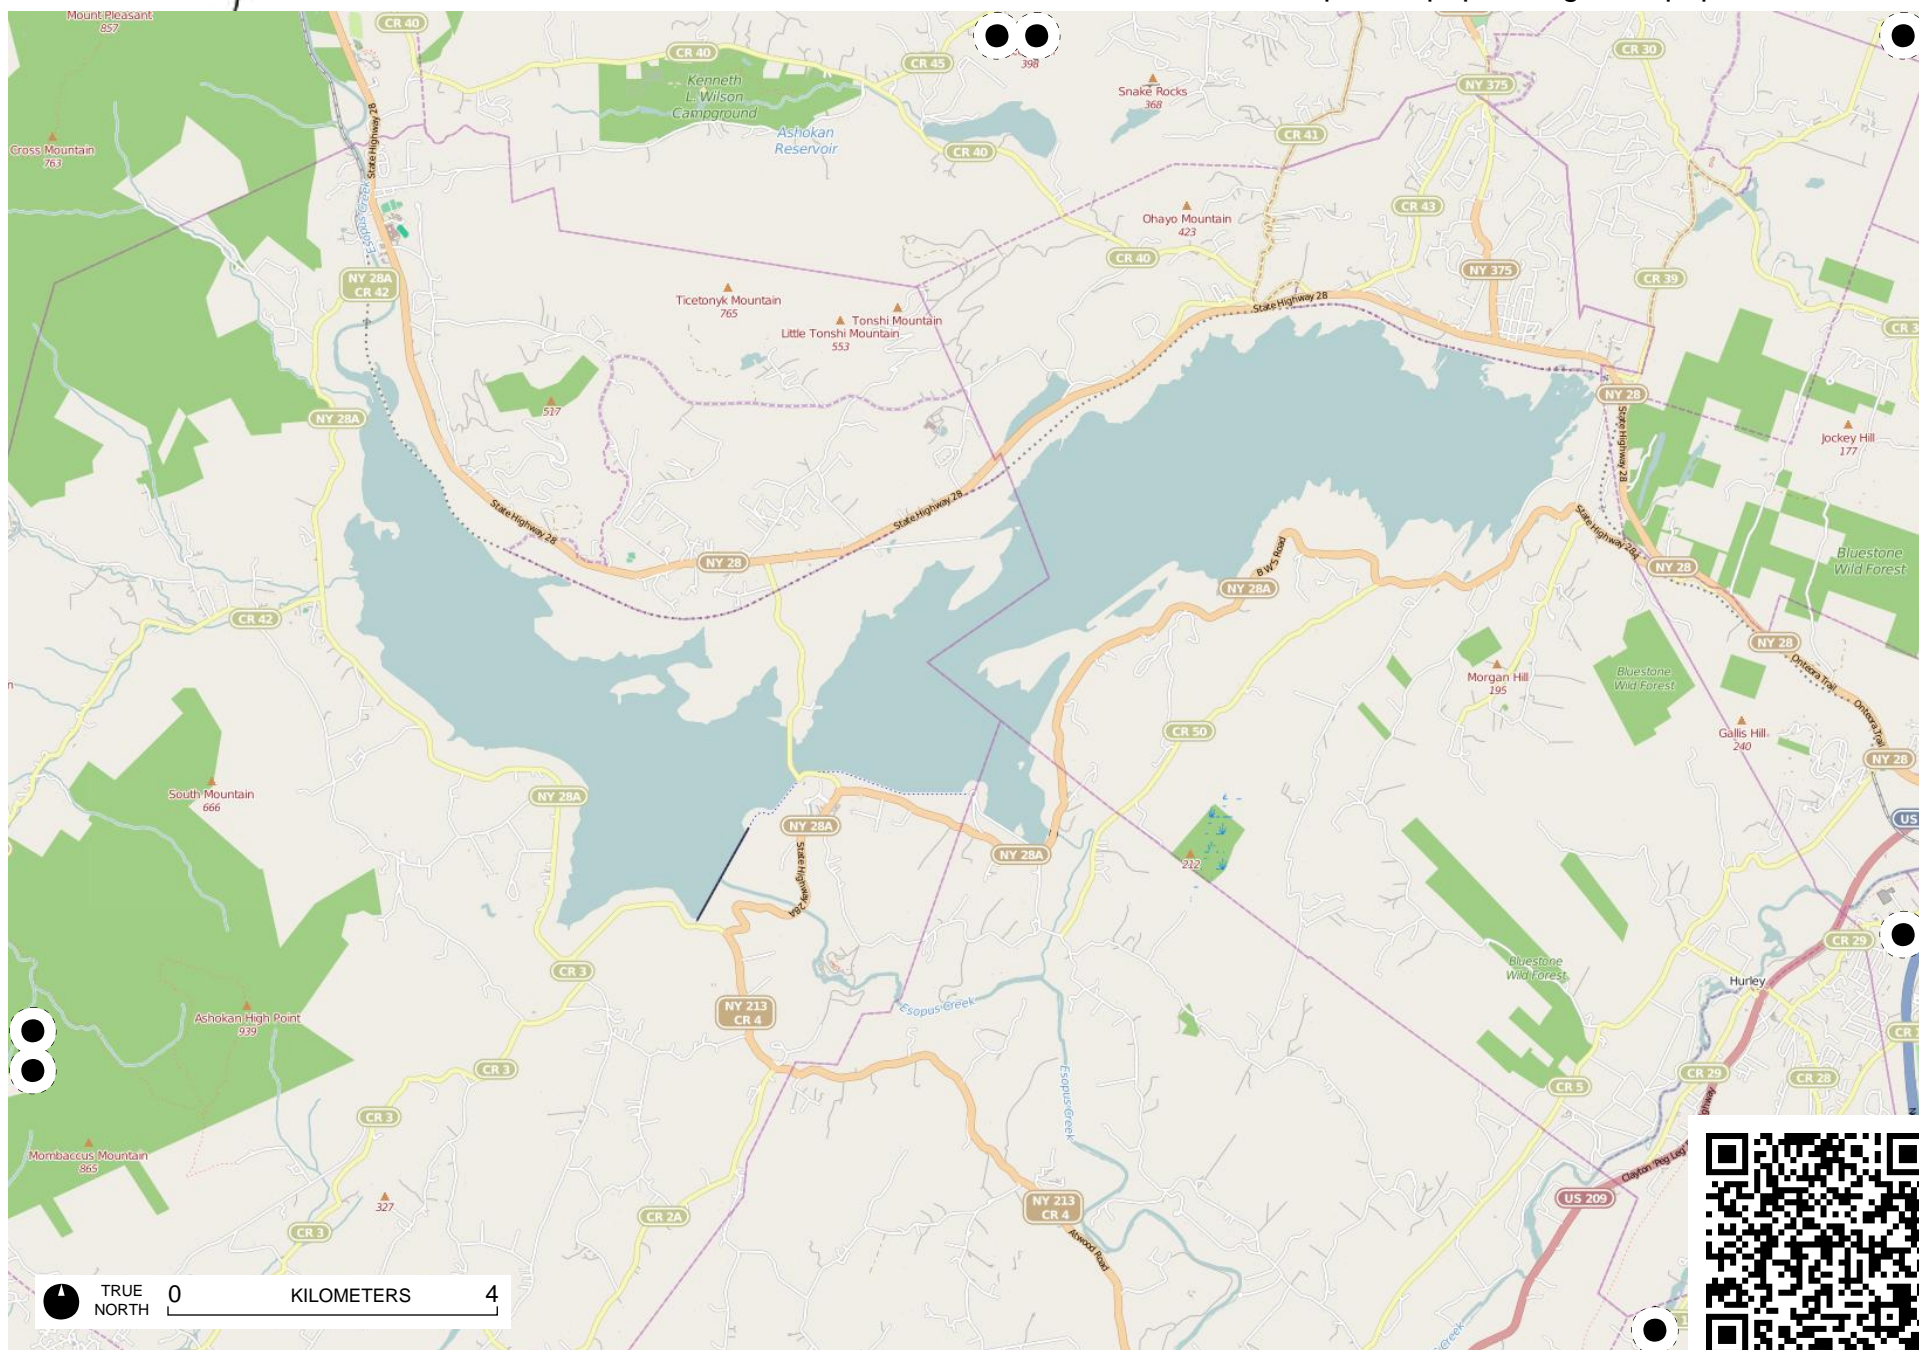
Mount Pleasant
857

CR 40

CR 40

Kenneth L. Wilson Campground

Ashokan Reservoir

CR 45

398

Snake Rocks
368

NY 375

CR 30

CR 41

CR 40

Cross Mountain
763

State Highway 28

NY 28A
CR 42

Ohayo Mountain
423

CR 43

CR 40

NY 375

CR 39

State Highway 28

Ticetonyk Mountain
765

Tonshi Mountain

Little Tonshi Mountain
553

CR 3

517

NY 28A

NY 28

State Highway 28

Jockey Hill
177

State Highway 28

State Highway 28

State Highway 28

NY 28

CR 42

NY 28

B W S Road

NY 28A

Bluestone Wild Forest

NY 28

Onteora Trail

Morgan Hill
195

Bluestone Wild Forest

Gallis Hill
240

CR 50

NY 28

South Mountain
666

NY 28A

NY 28A

State Highway 28A

NY 28A

US

212

CR 3

CR 29

Bluestone Wild Forest

Hurley

Esopus Creek

Ashokan High Point
939

NY 213
CR 4

CR 3

Esopus Creek

CR 5

CR 29

CR 28

CR 3

Mombaccus Mountain
865

327

NY 213
CR 4

Atwood Road

US 209

Clayton Peg Leg

CR 2A

CR 3

TRUE NORTH

0 KILOMETERS 4